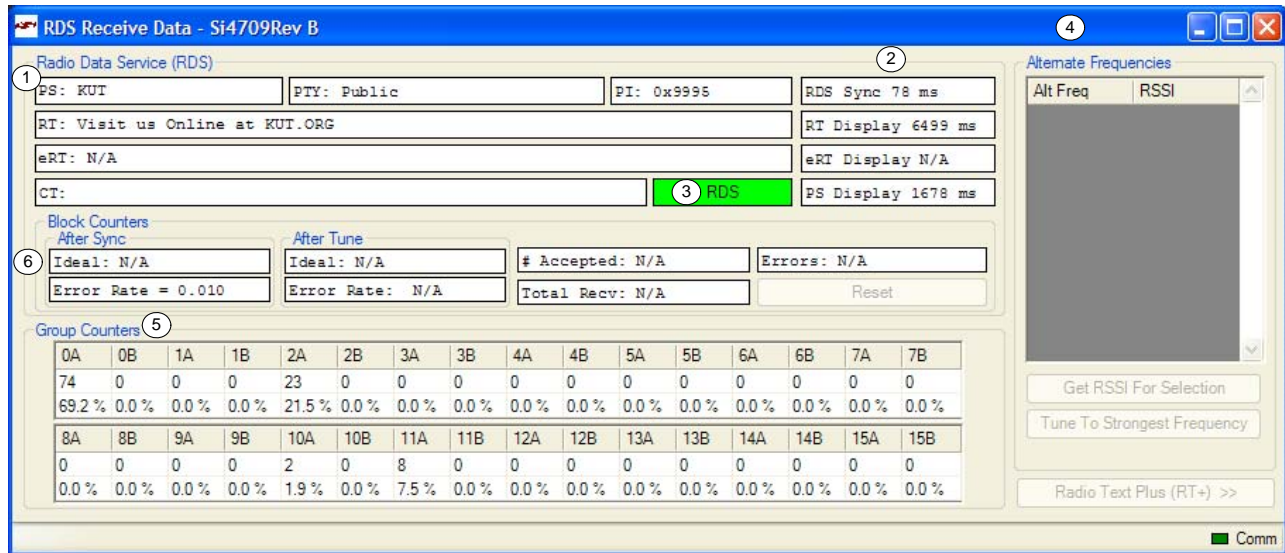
RDS Receive Data - Si4709Rev B

4

Radio Data Service (RDS)

2

1

PS: KUT

PTY: Public

PI: 0x9995

RDS Sync 78 ms

RT: Visit us Online at KUT.ORG

RT Display 6499 ms

eRT: N/A

eRT Display N/A

CT:

3 RDS

PS Display 1678 ms

Block Counters

After Sync

After Tune

6

Ideal: N/A

Ideal: N/A

# Accepted: N/A

Errors: N/A

Error Rate = 0.010

Error Rate: N/A

Total Recv: N/A

Reset

Group Counters 5

| 0A | 0B | 1A | 1B | 2A | 2B | 3A | 3B | 4A | 4B | 5A | 5B | 6A | 6B | 7A | 7B |
|---|---|---|---|---|---|---|---|---|---|---|---|---|---|---|---|
| 74 | 0 | 0 | 0 | 23 | 0 | 0 | 0 | 0 | 0 | 0 | 0 | 0 | 0 | 0 | 0 |
| 69.2 % | 0.0 % | 0.0 % | 0.0 % | 21.5 % | 0.0 % | 0.0 % | 0.0 % | 0.0 % | 0.0 % | 0.0 % | 0.0 % | 0.0 % | 0.0 % | 0.0 % | 0.0 % |

| 8A | 8B | 9A | 9B | 10A | 10B | 11A | 11B | 12A | 12B | 13A | 13B | 14A | 14B | 15A | 15B |
|---|---|---|---|---|---|---|---|---|---|---|---|---|---|---|---|
| 0 | 0 | 0 | 0 | 2 | 0 | 8 | 0 | 0 | 0 | 0 | 0 | 0 | 0 | 0 | 0 |
| 0.0 % | 0.0 % | 0.0 % | 0.0 % | 1.9 % | 0.0 % | 7.5 % | 0.0 % | 0.0 % | 0.0 % | 0.0 % | 0.0 % | 0.0 % | 0.0 % | 0.0 % | 0.0 % |

Alternate Frequencies

| Alt Freq | RSSI |
|---|---|

Get RSSI For Selection

Tune To Strongest Frequency

Radio Text Plus (RT+) >>

Comm